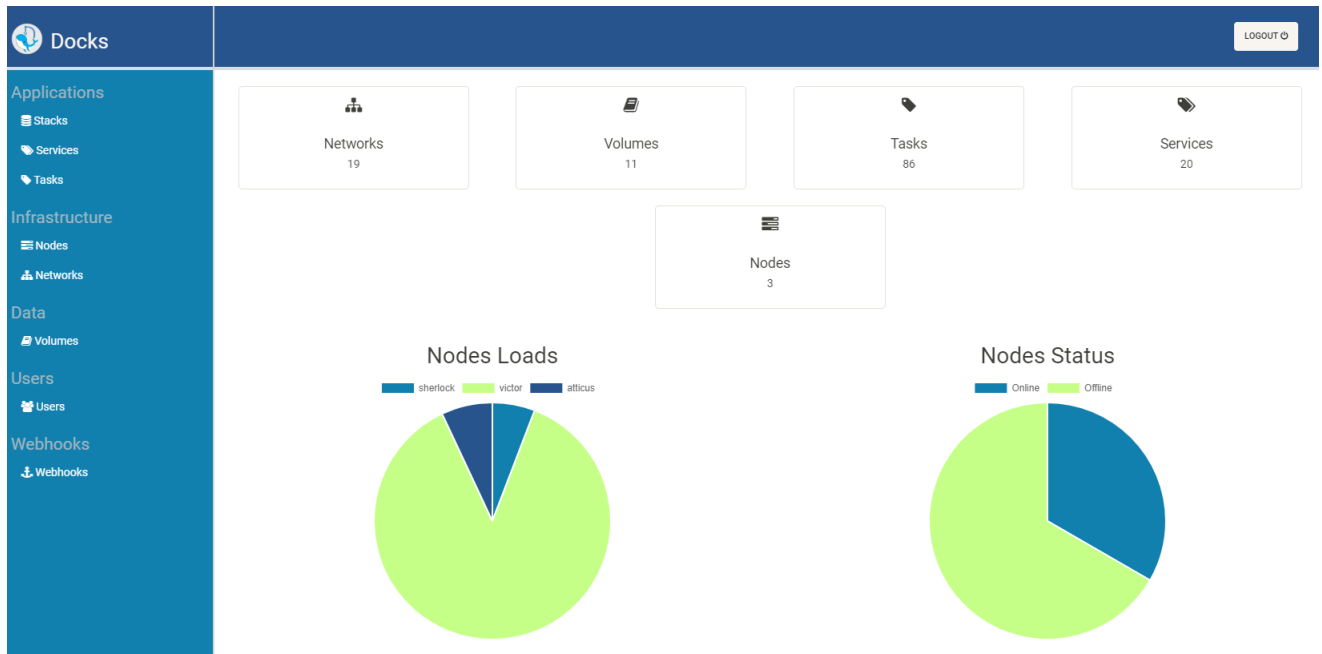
Docks

LOGOUT

Applications
Stacks
Services
Tasks
Infrastructure
Nodes
Networks
Data
Volumes
Users
Users
Webhooks
Webhooks

Networks
19

Volumes
11

Tasks
86

Services
20

Nodes
3

Nodes Loads
sherlock victor atticus

Nodes Status
Online Offline